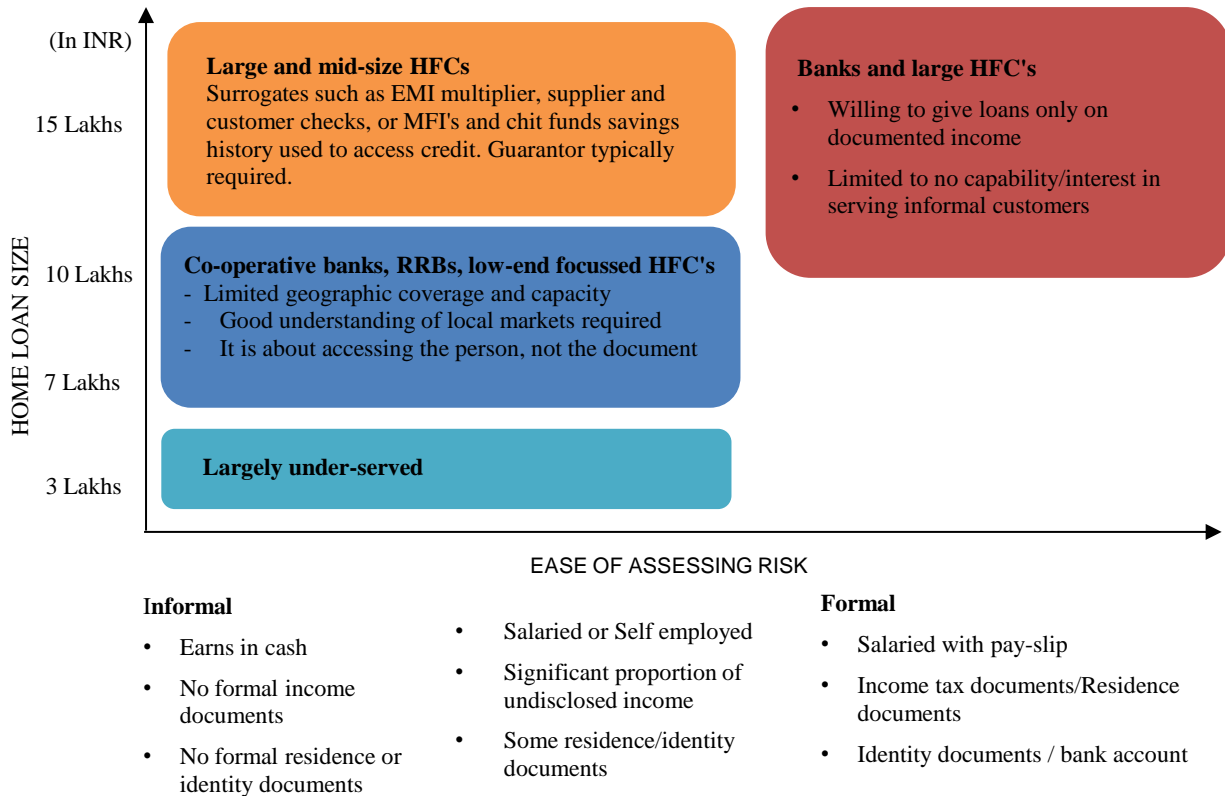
(In INR)

15 Lakhs

10 Lakhs

7 Lakhs

3 Lakhs

HOME LOAN SIZE

Large and mid-size HFCs
Surrogates such as EMI multiplier, supplier and customer checks, or MFI's and chit funds savings history used to access credit. Guarantor typically required.

Banks and large HFC's
• Willing to give loans only on documented income
• Limited to no capability/interest in serving informal customers

Co-operative banks, RRBs, low-end focussed HFC's
- Limited geographic coverage and capacity
- Good understanding of local markets required
- It is about accessing the person, not the document

Largely under-served

EASE OF ASSESSING RISK

Informal
• Earns in cash
• No formal income documents
• No formal residence or identity documents

• Salaried or Self employed
• Significant proportion of undisclosed income
• Some residence/identity documents

Formal
• Salaried with pay-slip
• Income tax documents/Residence documents
• Identity documents / bank account